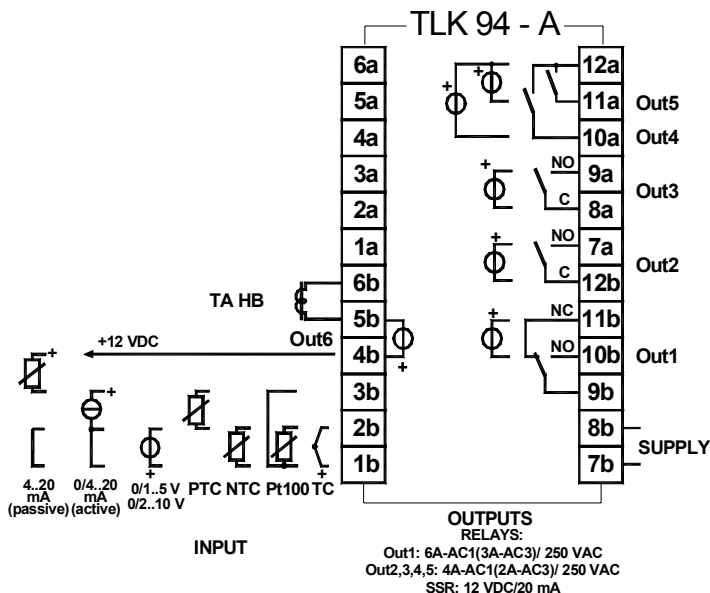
TLK 94 - A

6a
5a
4a
3a
2a
1a
6b
5b
4b
3b
2b
1b

12a
11a
10a
9a
8a
7a
12b
11b
10b
9b
8b
7b

+
+
Out5
Out4
+
NO
C
Out3
+
NO
C
Out2
+
NC
NO
Out1
SUPPLY

TA HB
+12 VDC
Out6
+

+
+
+
+
4..20 mA (passive)
0/4..20 mA (active)
0/1..5 V
0/2..10 V
PTC
NTC
Pt100
TC

INPUT

OUTPUTS
RELAYS:
Out1: 6A-AC1(3A-AC3)/ 250 VAC
Out2,3,4,5: 4A-AC1(2A-AC3)/ 250 VAC
SSR: 12 VDC/20 mA